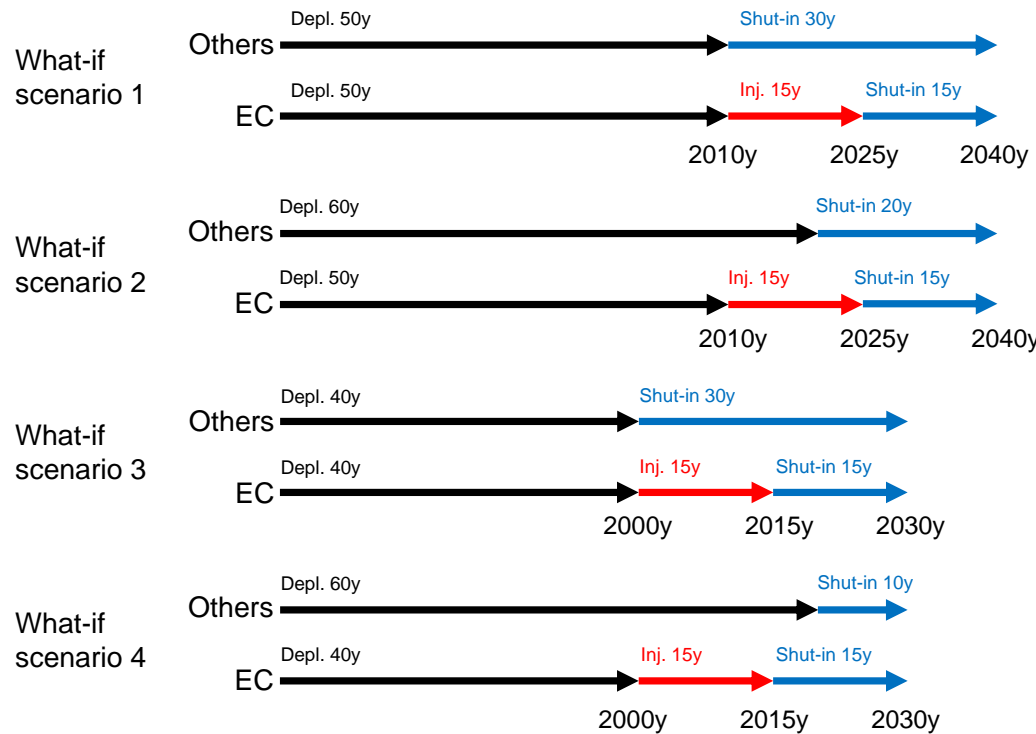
What-if scenario 1

Others
Depl. 50y
Shut-in 30y

EC
Depl. 50y
Inj. 15y
Shut-in 15y

2010y 2025y 2040y

What-if scenario 2

Others
Depl. 60y
Shut-in 20y

EC
Depl. 50y
Inj. 15y
Shut-in 15y

2010y 2025y 2040y

What-if scenario 3

Others
Depl. 40y
Shut-in 30y

EC
Depl. 40y
Inj. 15y
Shut-in 15y

2000y 2015y 2030y

What-if scenario 4

Others
Depl. 60y
Shut-in 10y

EC
Depl. 40y
Inj. 15y
Shut-in 15y

2000y 2015y 2030y